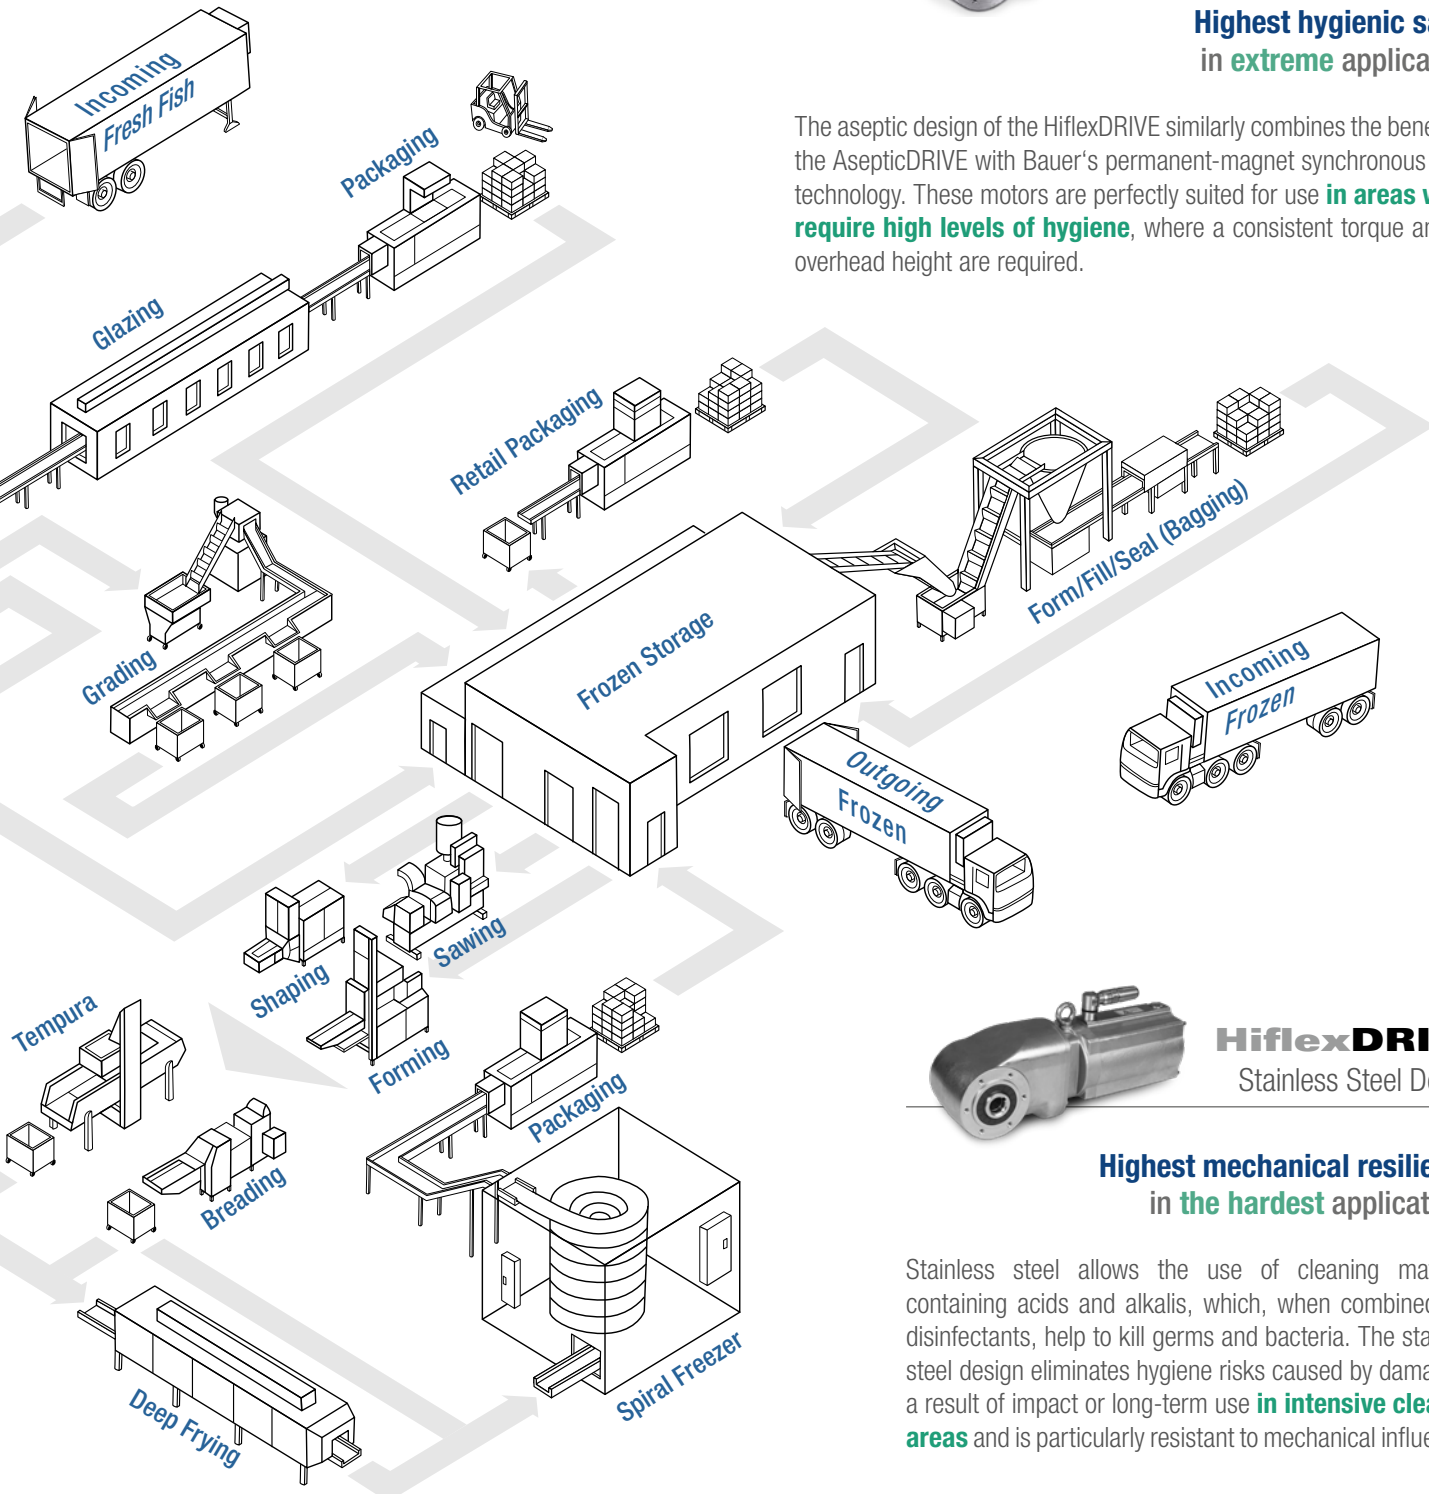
Highest hygienic s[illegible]
in extreme applica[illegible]

The aseptic design of the HiflexDRIVE similarly combines the bene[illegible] the AsepticDRIVE with Bauer's permanent-magnet synchronous technology. These motors are perfectly suited for use in areas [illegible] require high levels of hygiene, where a consistent torque a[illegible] overhead height are required.

Incoming Fresh Fish

Packaging

Glazing

Retail Packaging

Form/Fill/Seal (Bagging)

Grading

Frozen Storage

Incoming Frozen

Outgoing Frozen

Sawing

Shaping

Tempura

Forming

Packaging

Breading

Deep Frying

Spiral Freezer

HiflexDRI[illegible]
Stainless Steel D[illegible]

Highest mechanical resilie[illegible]
in the hardest applicat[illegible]

Stainless steel allows the use of cleaning ma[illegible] containing acids and alkalis, which, when combine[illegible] disinfectants, help to kill germs and bacteria. The sta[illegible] steel design eliminates hygiene risks caused by dama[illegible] a result of impact or long-term use in intensive cle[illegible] areas and is particularly resistant to mechanical influe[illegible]